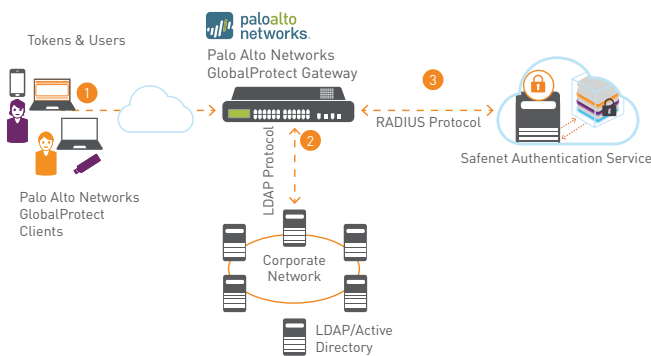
paloalto networks

Tokens & Users

Palo Alto Networks GlobalProtect Gateway

1

2

3

LDAP Protocol

RADIUS Protocol

Safenet Authentication Service

Palo Alto Networks GlobalProtect Clients

Corporate Network

LDAP/Active Directory